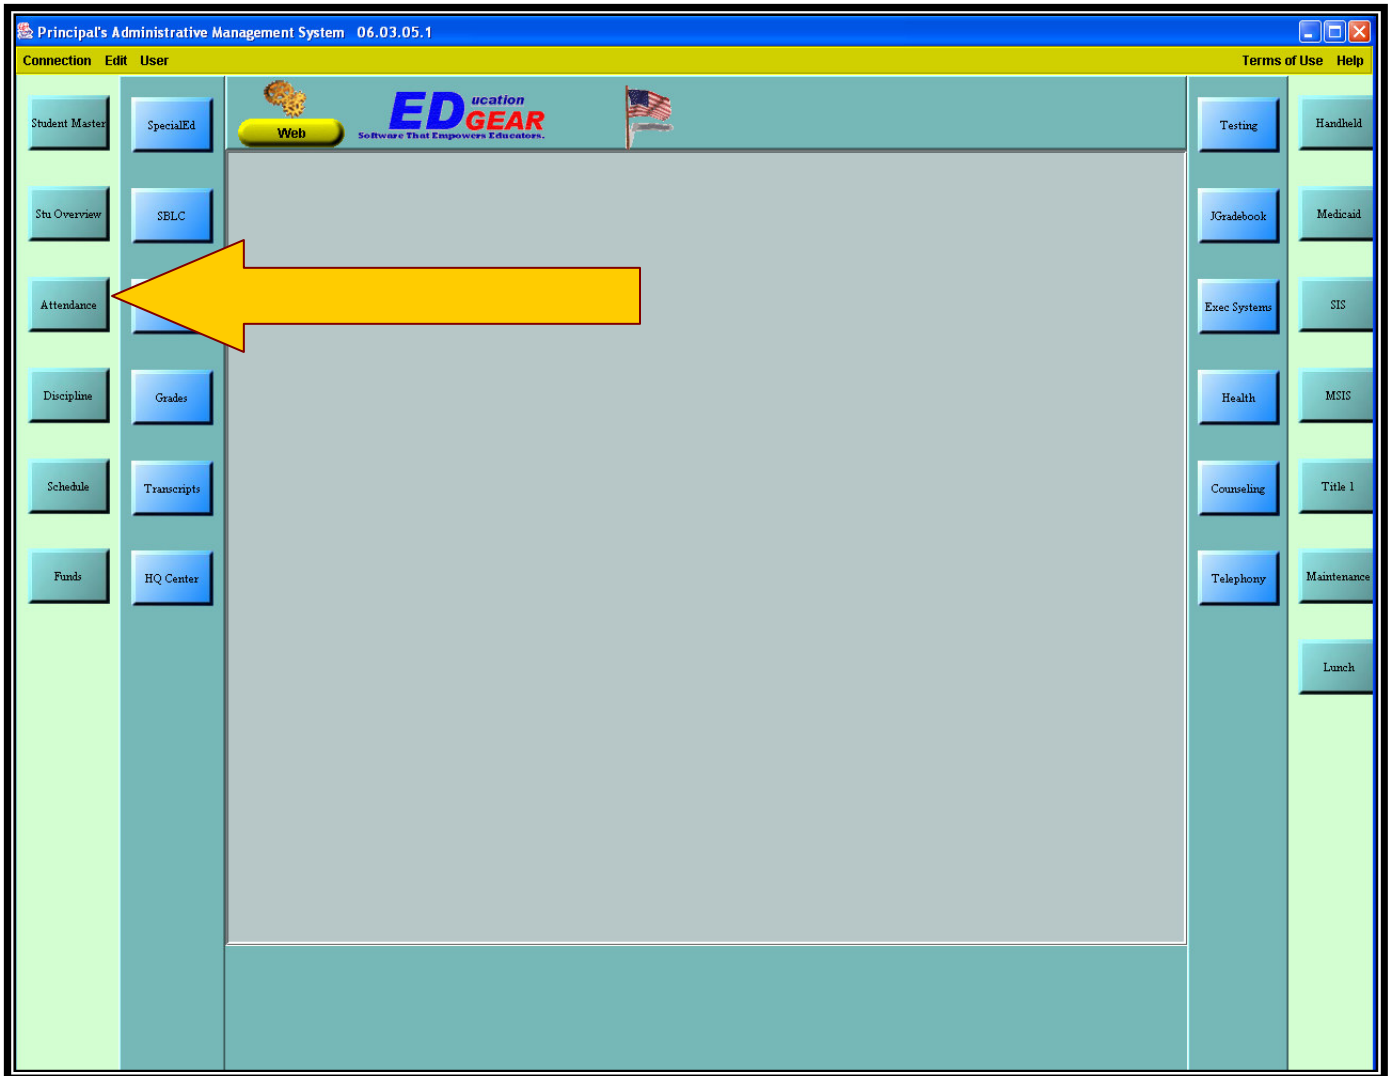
Principal's Administrative Management System 06.03.05.1

Connection Edit User Terms of Use Help

Student Master
Stu Overview
Attendance
Discipline
Schedule
Funds

SpecialEd
SBLC
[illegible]
Grades
Transcripts
HQ Center

Web

EDucation GEAR
Software That Empowers Educators.

Testing
JGradebook
Exec Systems
Health
Counseling
Telephony

Handheld
Medicaid
SIS
MSIS
Title 1
Maintenance
Lunch